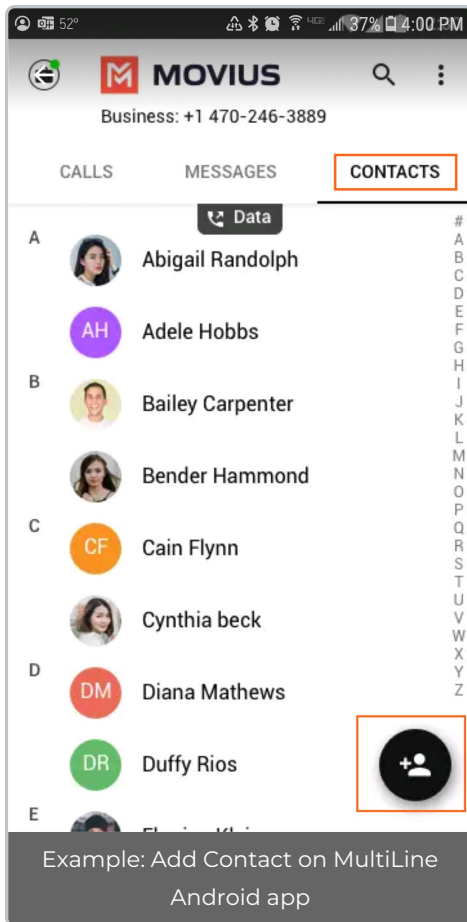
52°
37% 4:00 PM
MOVIUS
Business: +1 470-246-3889
CALLS
MESSAGES
CONTACTS
Data
A
Abigail Randolph
AH
Adele Hobbs
B
Bailey Carpenter
Bender Hammond
C
CF
Cain Flynn
Cynthia beck
D
DM
Diana Mathews
DR
Duffy Rios
E
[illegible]
#
A
B
C
D
E
F
G
H
I
J
K
L
M
N
O
P
Q
R
S
T
U
V
W
X
Y
Z
Example: Add Contact on MultiLine Android app